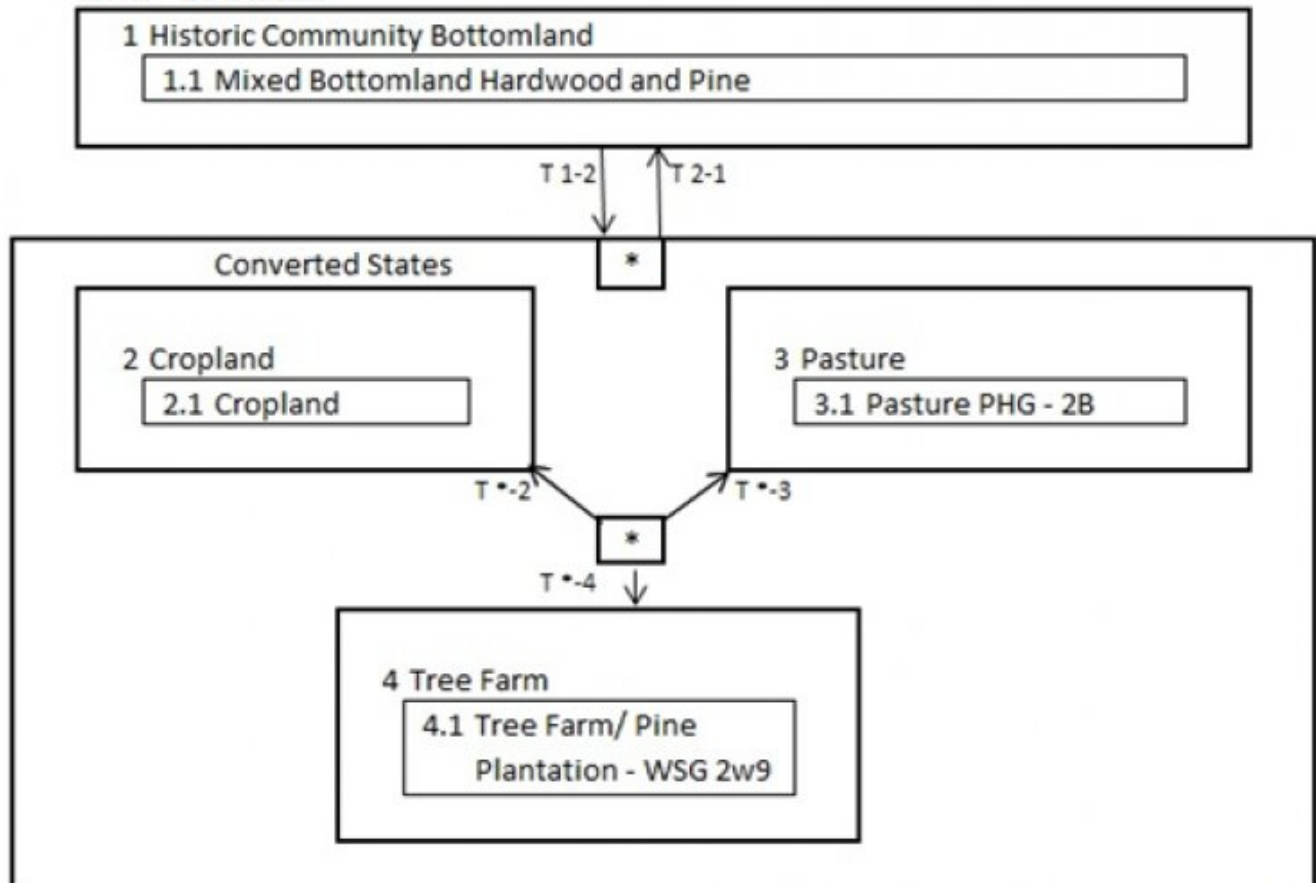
1 Historic Community Bottomland

1.1 Mixed Bottomland Hardwood and Pine

T 1-2

T 2-1

Converted States

*

2 Cropland

2.1 Cropland

3 Pasture

3.1 Pasture PHG - 2B

T •-2

T •-3

*

T •-4

4 Tree Farm

4.1 Tree Farm/ Pine Plantation - WSG 2w9